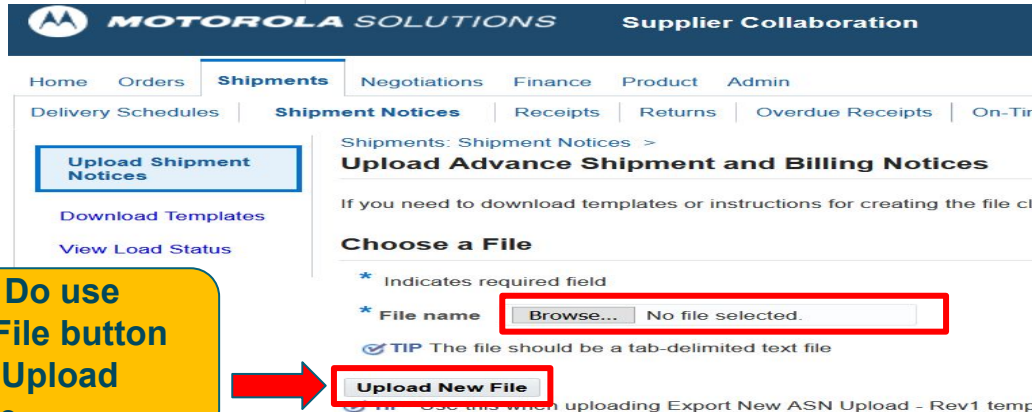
MOTOROLA SOLUTIONS Supplier Collaboration

Home Orders Shipments Negotiations Finance Product Admin

Delivery Schedules | Shipment Notices | Receipts | Returns | Overdue Receipts | On-Tim

Upload Shipment Notices

Download Templates

View Load Status

Shipments: Shipment Notices >

Upload Advance Shipment and Billing Notices

If you need to download templates or instructions for creating the file cl

Choose a File

* Indicates required field

* File name Browse... No file selected.

TIP The file should be a tab-delimited text file

Upload New File

TIP Use this when uploading Export New ASN Upload - Rev1 temp

Do use File button Upload